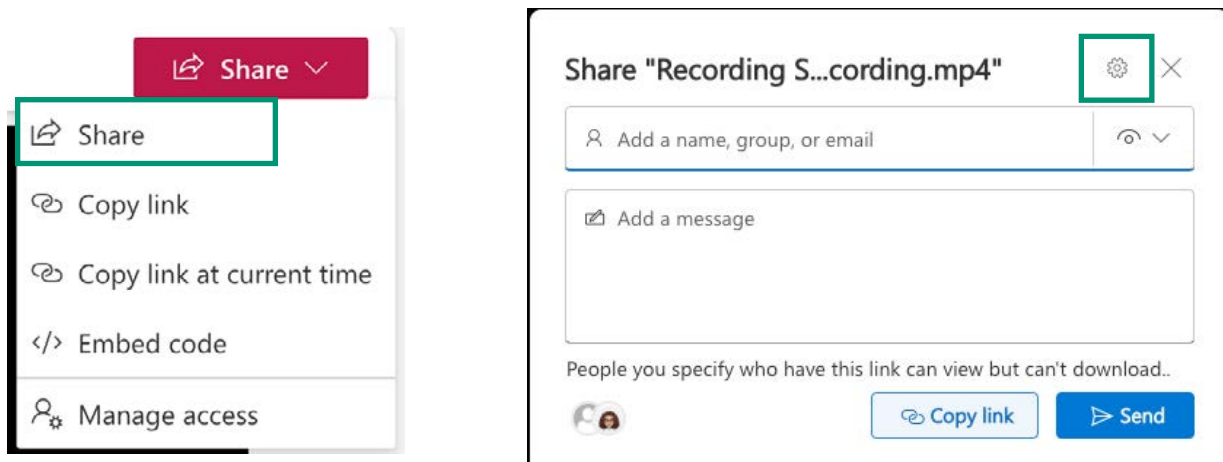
Share

Share

Copy link

Copy link at current time

</> Embed code

Manage access

Share "Recording S...cording.mp4"

Add a name, group, or email

Add a message

People you specify who have this link can view but can't download..

Copy link

Send